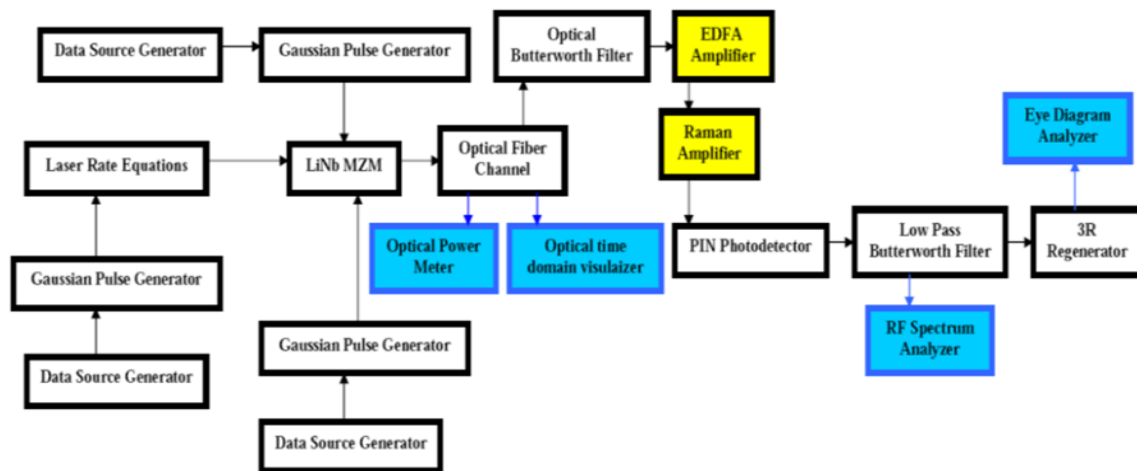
Data Source Generator

Gaussian Pulse Generator

Optical Butterworth Filter

EDFA Amplifier

Laser Rate Equations

LiNb MZM

Optical Fiber Channel

Raman Amplifier

Eye Diagram Analyzer

Optical Power Meter

Optical time domain visulaizer

PIN Photodetector

Low Pass Butterworth Filter

3R Regenerator

Gaussian Pulse Generator

RF Spectrum Analyzer

Gaussian Pulse Generator

Data Source Generator

Data Source Generator